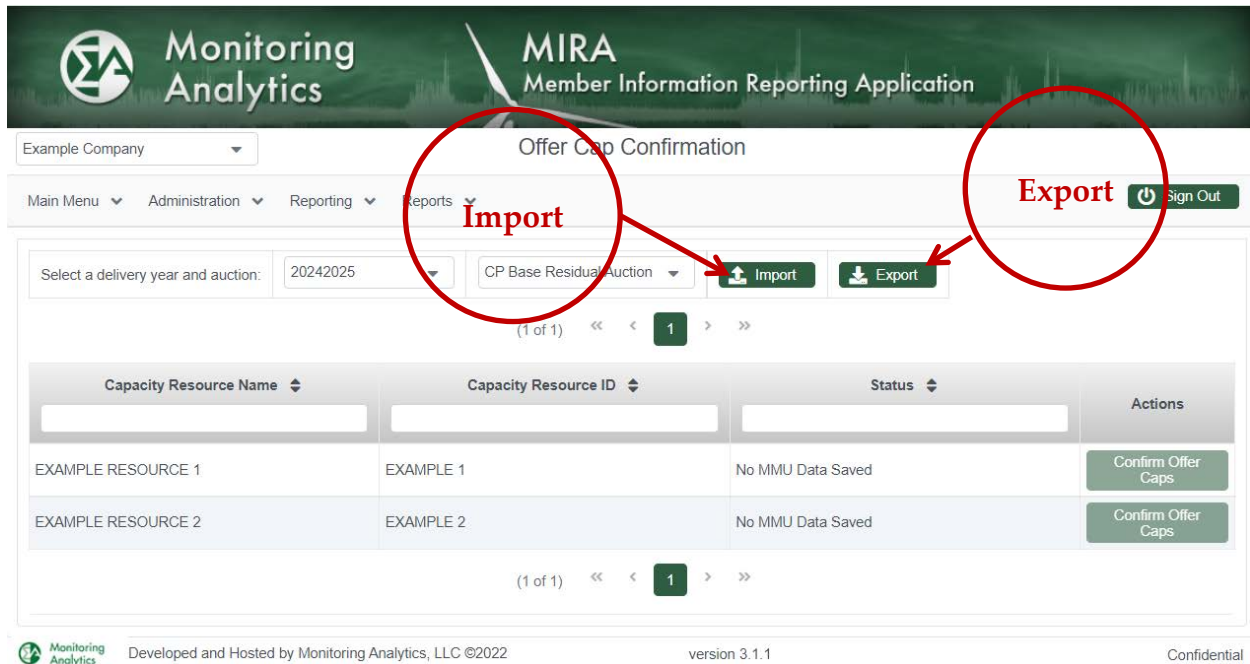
Monitoring Analytics

MIRA
Member Information Reporting Application

Example Company

Offer Cap Confirmation

Main Menu Administration Reporting Reports

Export

Sign Out

Import

Select a delivery year and auction: 20242025 CP Base Residual Auction Import Export

(1 of 1) « ‹ 1 › »

| Capacity Resource Name | Capacity Resource ID | Status | Actions |
|---|---|---|---|
| EXAMPLE RESOURCE 1 | EXAMPLE 1 | No MMU Data Saved | Confirm Offer Caps |
| EXAMPLE RESOURCE 2 | EXAMPLE 2 | No MMU Data Saved | Confirm Offer Caps |

(1 of 1) « ‹ 1 › »

Monitoring Analytics Developed and Hosted by Monitoring Analytics, LLC ©2022 version 3.1.1 Confidential